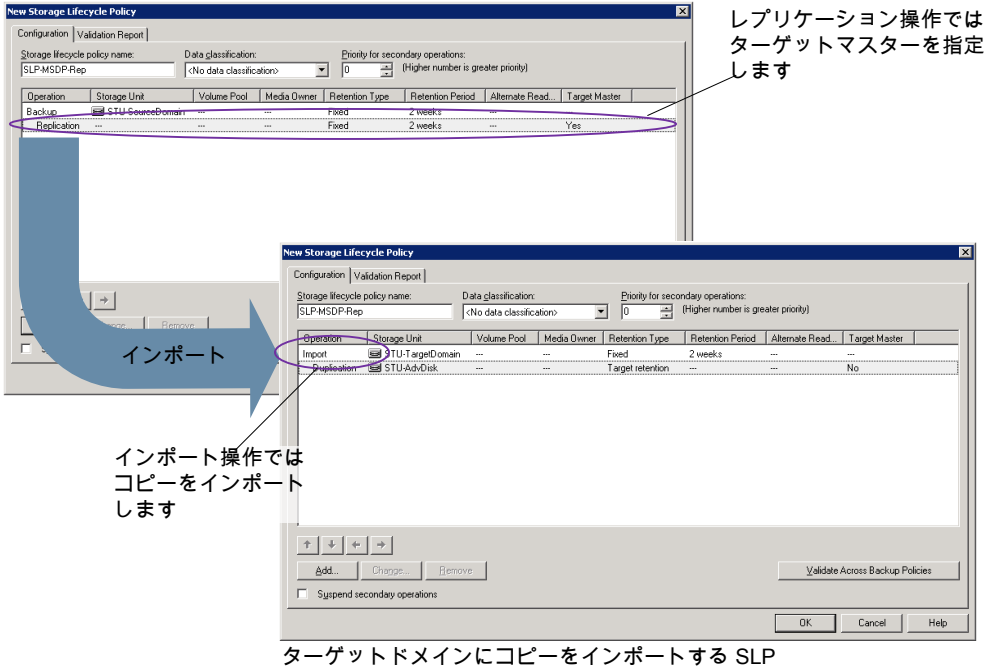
New Storage Lifecycle Policy

Configuration | Validation Report

Storage lifecycle policy name: SLP-MSDP-Rep
Data classification: <No data classification>
Priority for secondary operations: 0 (Higher number is greater priority)

| Operation | Storage Unit | Volume Pool | Media Owner | Retention Type | Retention Period | Alternate Read... | Target Master |
|---|---|---|---|---|---|---|---|
| Backup | STU-SourceDomain | --- | --- | Fixed | 2 weeks | --- | |
| Replication | --- | --- | --- | Fixed | 2 weeks | --- | Yes |

レプリケーション操作ではターゲットマスターを指定します

インポート

New Storage Lifecycle Policy

Configuration | Validation Report

Storage lifecycle policy name: SLP-MSDP-Rep
Data classification: <No data classification>
Priority for secondary operations: 0 (Higher number is greater priority)

| Operation | Storage Unit | Volume Pool | Media Owner | Retention Type | Retention Period | Alternate Read... | Target Master |
|---|---|---|---|---|---|---|---|
| Import | STU-TargetDomain | --- | --- | Fixed | 2 weeks | --- | --- |
| Duplication | STU-AdvDisk | --- | --- | Target retention | --- | --- | No |

インポート操作ではコピーをインポートします

Add... Change... Remove

Validate Across Backup Policies

Suspend secondary operations

OK Cancel Help

ターゲットドメインにコピーをインポートする SLP